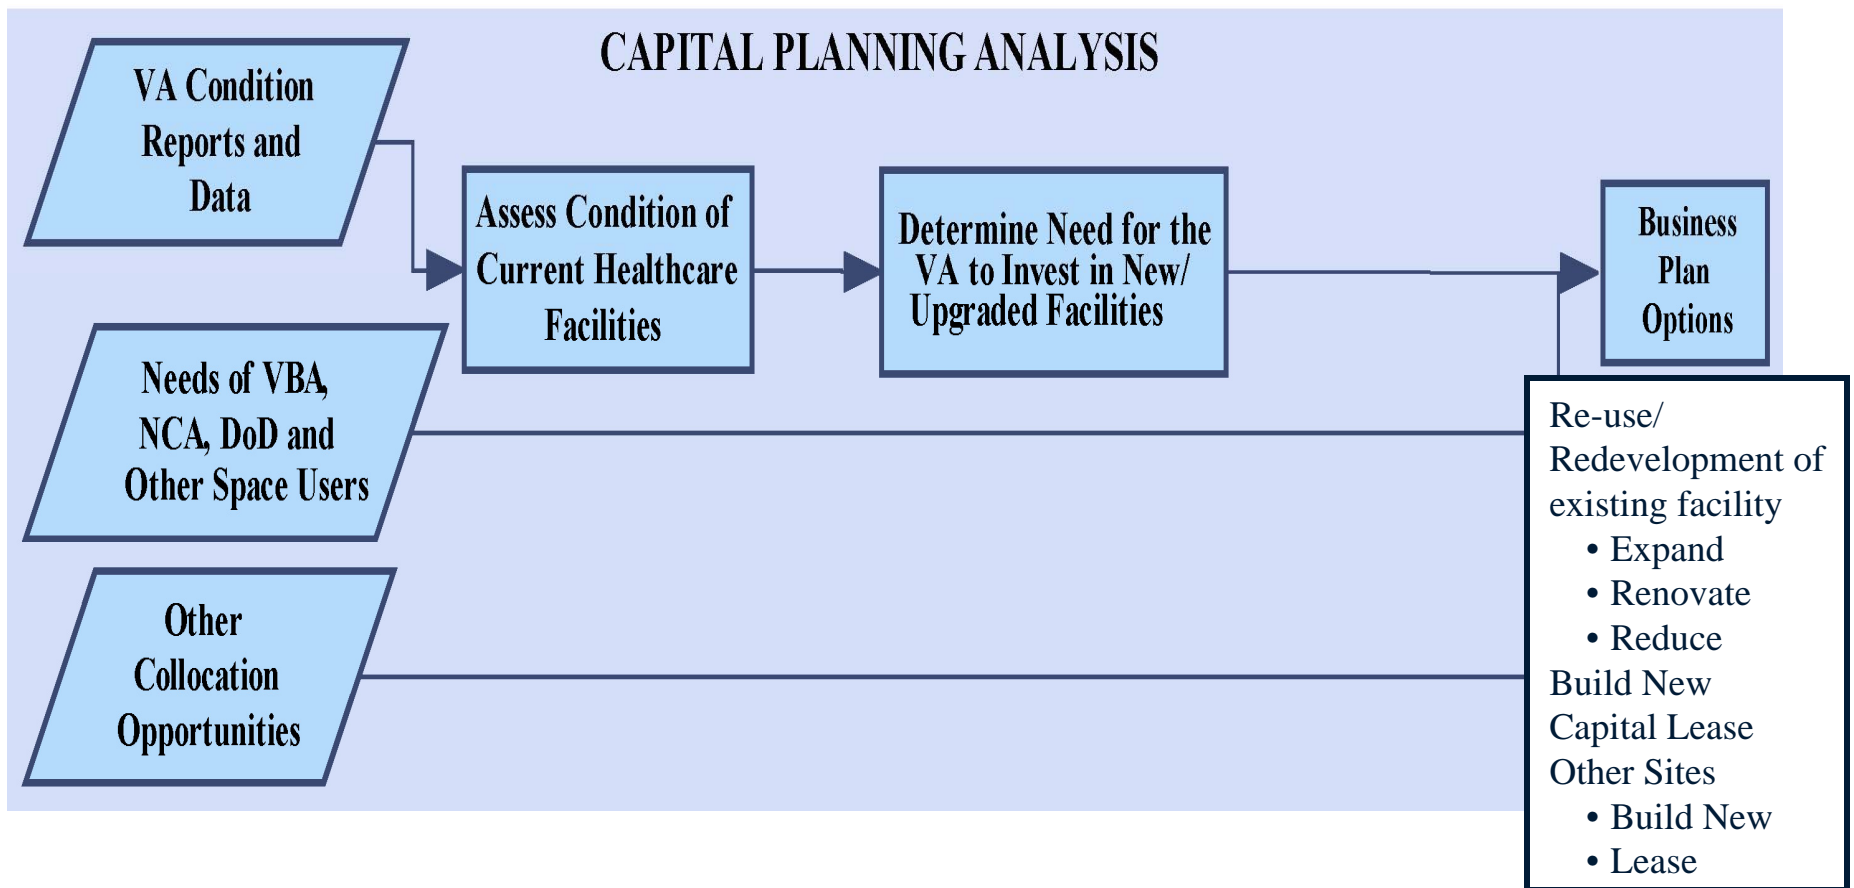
CAPITAL PLANNING ANALYSIS

VA Condition Reports and Data

Assess Condition of Current Healthcare Facilities

Determine Need for the VA to Invest in New/ Upgraded Facilities

Business Plan Options

Needs of VBA, NCA, DoD and Other Space Users

Other Collocation Opportunities

Re-use/ Redevelopment of existing facility
• Expand
• Renovate
• Reduce
Build New
Capital Lease
Other Sites
• Build New
• Lease